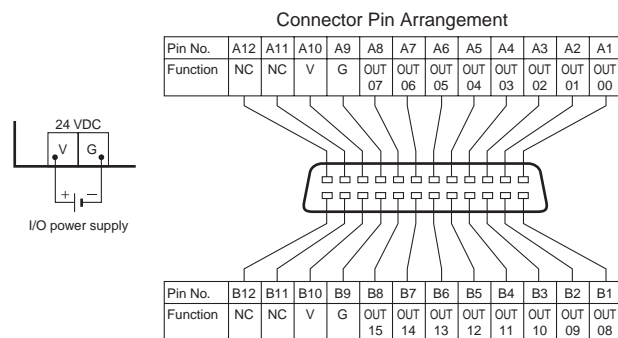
Connector Pin Arrangement

| Pin No. | A12 | A11 | A10 | A9 | A8 | A7 | A6 | A5 | A4 | A3 | A2 | A1 |
|---|---|---|---|---|---|---|---|---|---|---|---|---|
| Function | NC | NC | V | G | OUT 07 | OUT 06 | OUT 05 | OUT 04 | OUT 03 | OUT 02 | OUT 01 | OUT 00 |

24 VDC
V G
+ −
I/O power supply

| Pin No. | B12 | B11 | B10 | B9 | B8 | B7 | B6 | B5 | B4 | B3 | B2 | B1 |
|---|---|---|---|---|---|---|---|---|---|---|---|---|
| Function | NC | NC | V | G | OUT 15 | OUT 14 | OUT 13 | OUT 12 | OUT 11 | OUT 10 | OUT 09 | OUT 08 |